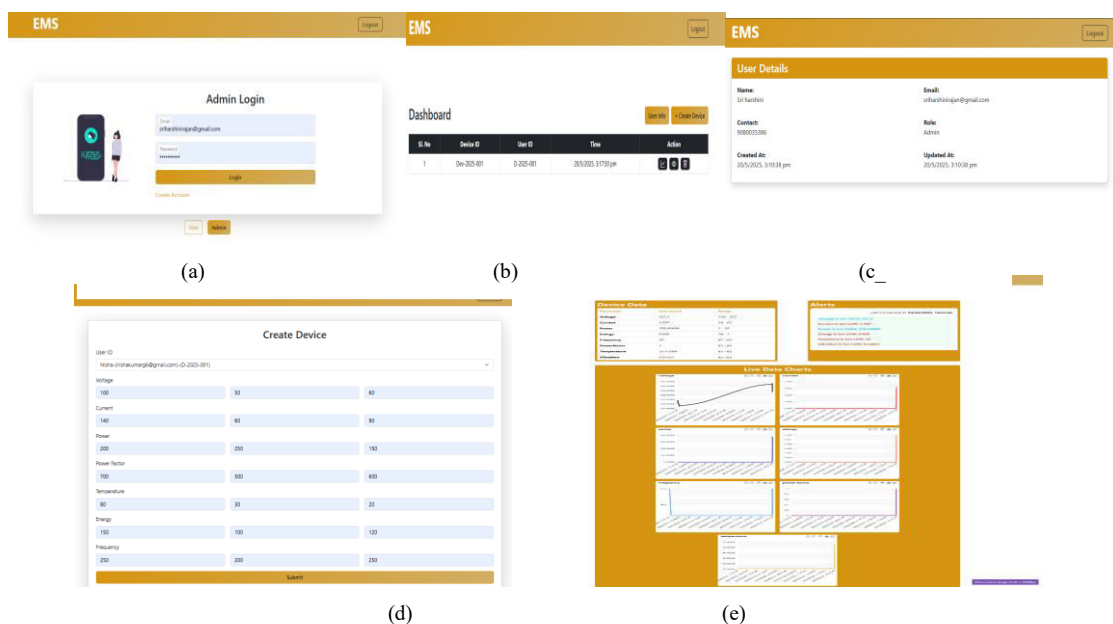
EMS

Logout

Admin Login

Email
sriharshinirajan@gmail.com

Password
••••••••••

Login

Create Account

User

Admin

(a)

EMS

Logout

Dashboard

User Info

+ Create Device

| Sl. No | Device ID | User ID | Time | Action |
|---|---|---|---|---|
| 1 | Dev-2025-001 | D-2025-001 | 20/5/2025, 3:17:50 pm | |

(b)

EMS

Logout

User Details

Name:
Sri harshini

Email:
sriharshinirajan@gmail.com

Contact:
9080035386

Role:
Admin

Created At:
20/5/2025, 3:10:38 pm

Updated At:
20/5/2025, 3:10:38 pm

(c_

Create Device

User ID

Nisha (nishakumargb@gmail.com) - (D-2025-001)

Voltage

100 | 50 | 60

Current

140 | 60 | 90

Power

200 | 250 | 150

Power Factor

700 | 500 | 600

Temperature

80 | 30 | 20

Energy

150 | 100 | 120

Frequency

250 | 200 | 250

Submit

(d)

Device Data

Alerts

Live Data Charts

(e)